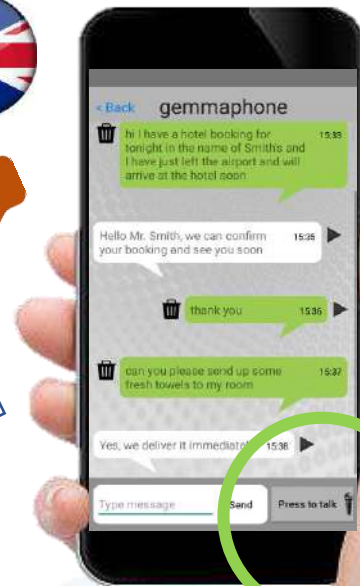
< Back gemmaphone

hi I have a hotel booking for tonight in the name of Smith's and I have just left the airport and will arrive at the hotel soon 15:35

Hello Mr. Smith, we can confirm your booking and see you soon 15:36

thank you 15:36

can you please send up some fresh towels to my room 15:37

Yes, we deliver it immediat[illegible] 15:38

Type message Send Press to talk